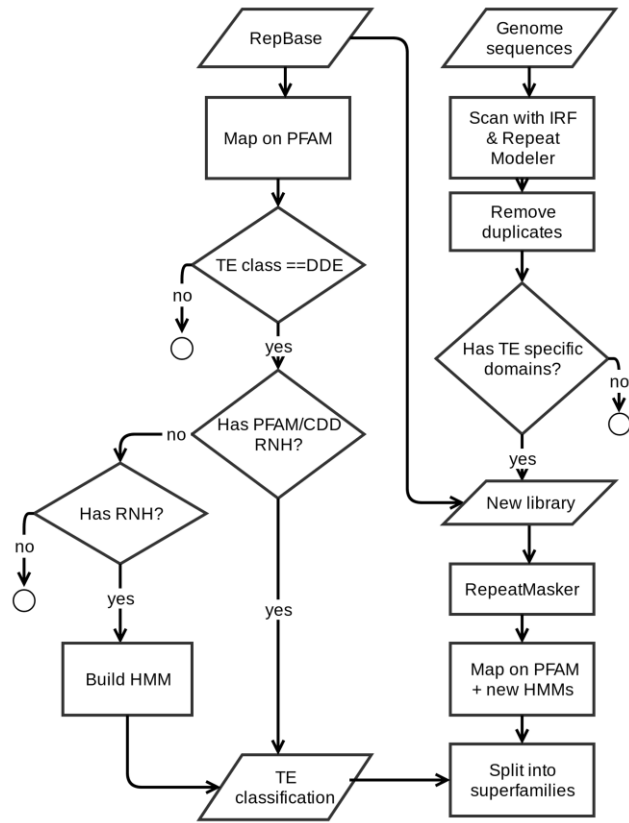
RepBase

Map on PFAM

TE class ==DDE

no

yes

Has PFAM/CDD RNH?

no

Has RNH?

no

yes

Build HMM

yes

TE classification

Genome sequences

Scan with IRF & Repeat Modeler

Remove duplicates

Has TE specific domains?

no

yes

New library

RepeatMasker

Map on PFAM + new HMMs

Split into superfamilies